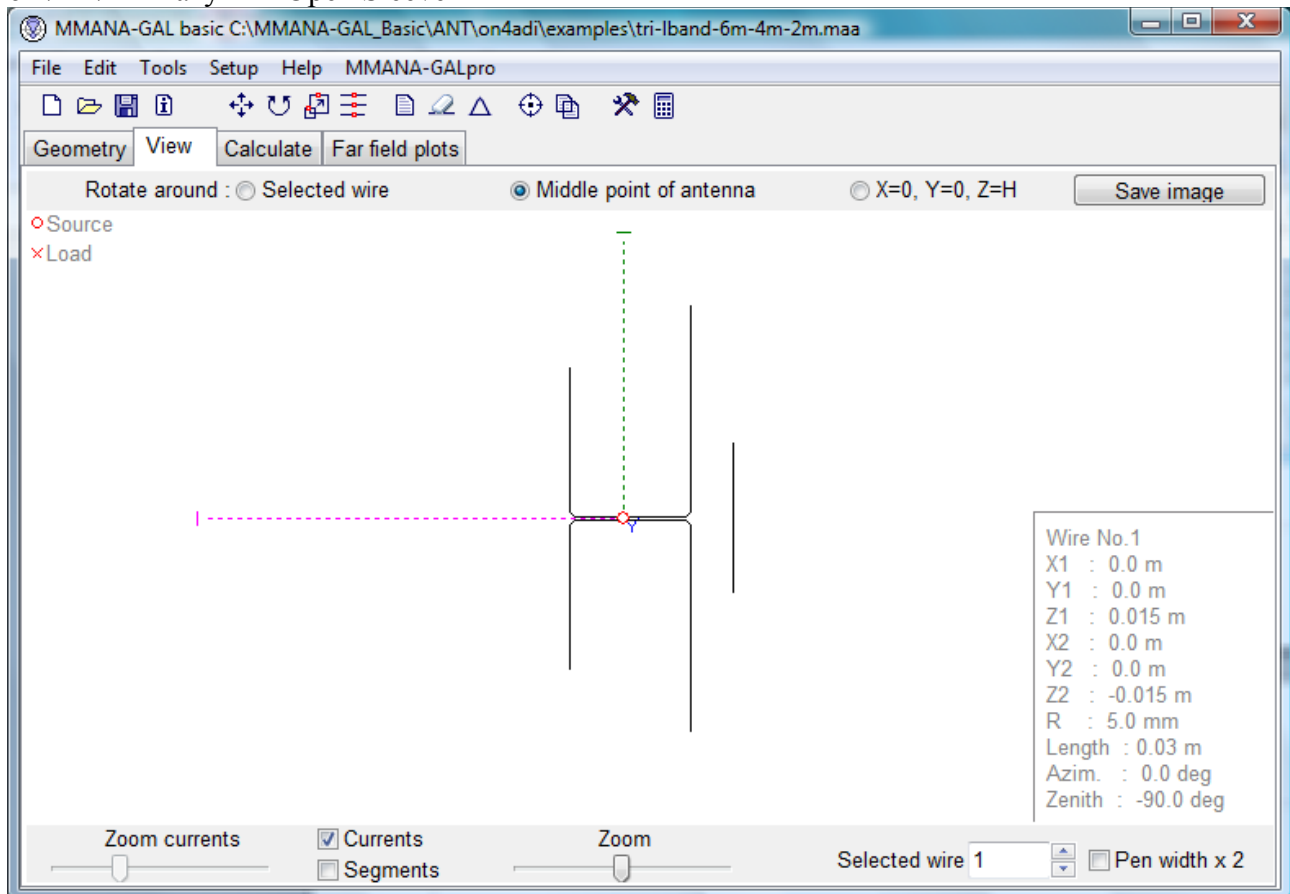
MMANA-GAL basic C:\MMANA-GAL_Basic\ANT\on4adi\examples\tri-lband-6m-4m-2m.maa

File Edit Tools Setup Help MMANA-GALpro

Geometry View Calculate Far field plots

Rotate around : Selected wire Middle point of antenna X=0, Y=0, Z=H Save image

Source
Load

Wire No.1
X1 : 0.0 m
Y1 : 0.0 m
Z1 : 0.015 m
X2 : 0.0 m
Y2 : 0.0 m
Z2 : -0.015 m
R : 5.0 mm
Length : 0.03 m
Azim. : 0.0 deg
Zenith : -90.0 deg

Zoom currents
Currents
Segments
Zoom
Selected wire 1
Pen width x 2